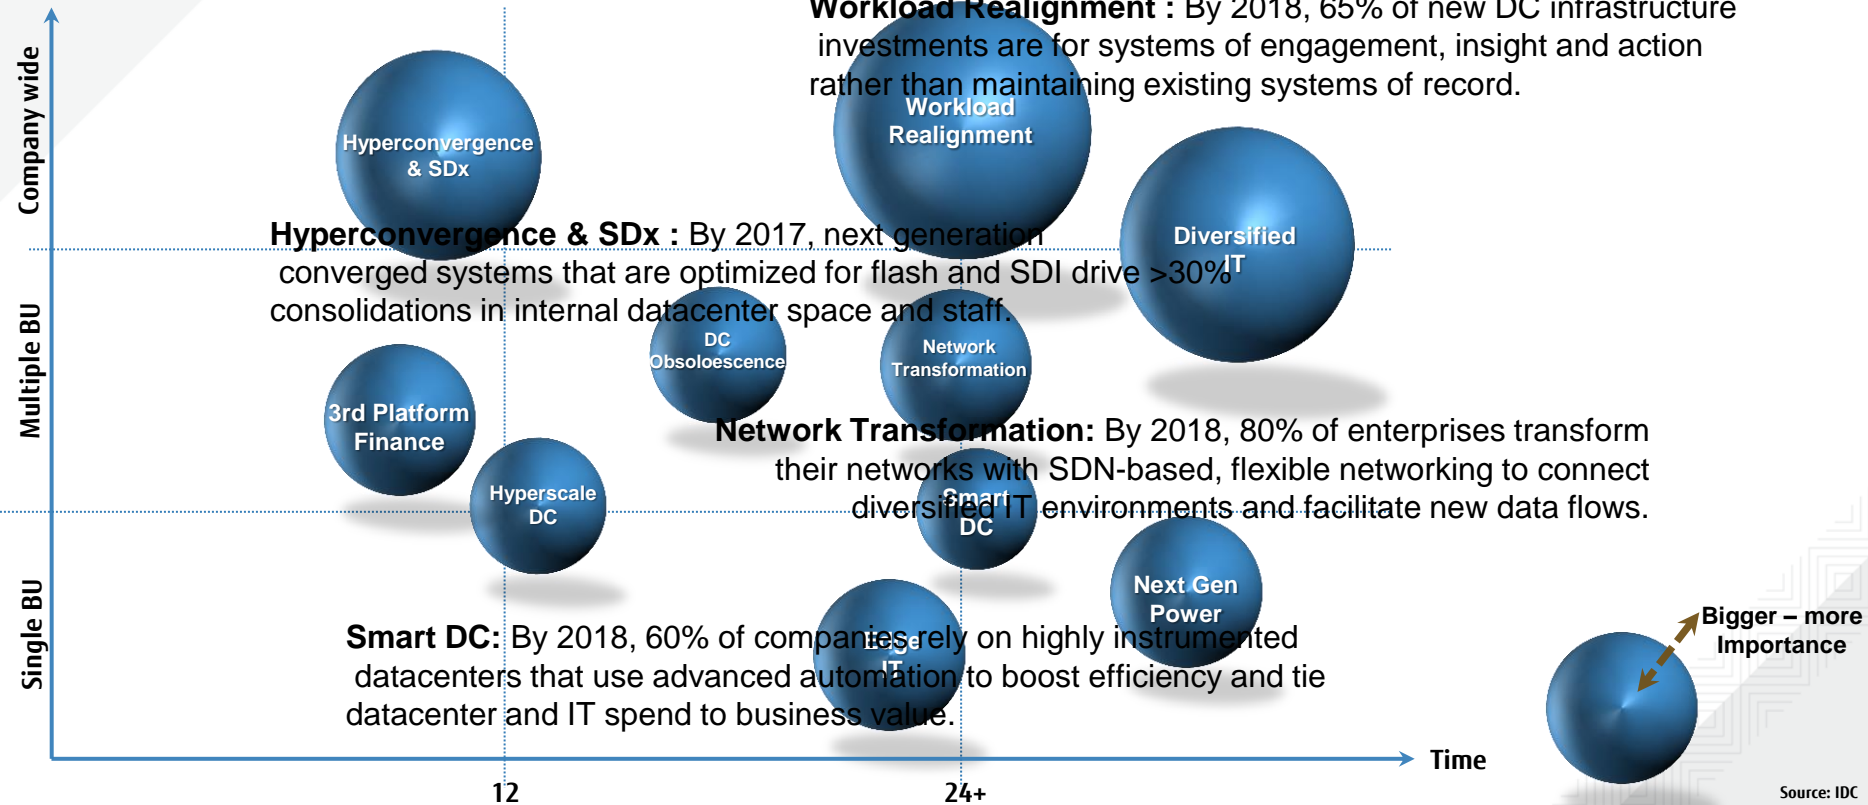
Company wide

Multiple BU

Single BU

Workload Realignment : By 2018, 65% of new DC infrastructure investments are for systems of engagement, insight and action rather than maintaining existing systems of record.

Workload Realignment

Hyperconvergence & SDx

Diversified IT

Hyperconvergence & SDx : By 2017, next generation converged systems that are optimized for flash and SDI drive >30% consolidations in internal datacenter space and staff.

DC Obsoloescence

Network Transformation

3rd Platform Finance

Hyperscale DC

Network Transformation: By 2018, 80% of enterprises transform their networks with SDN-based, flexible networking to connect diversified IT environments and facilitate new data flows.

Smart DC

Next Gen Power

Edge IT

Smart DC: By 2018, 60% of companies rely on highly instrumented datacenters that use advanced automation to boost efficiency and tie datacenter and IT spend to business value.

Bigger – more Importance

Time

12

24+

Source: IDC